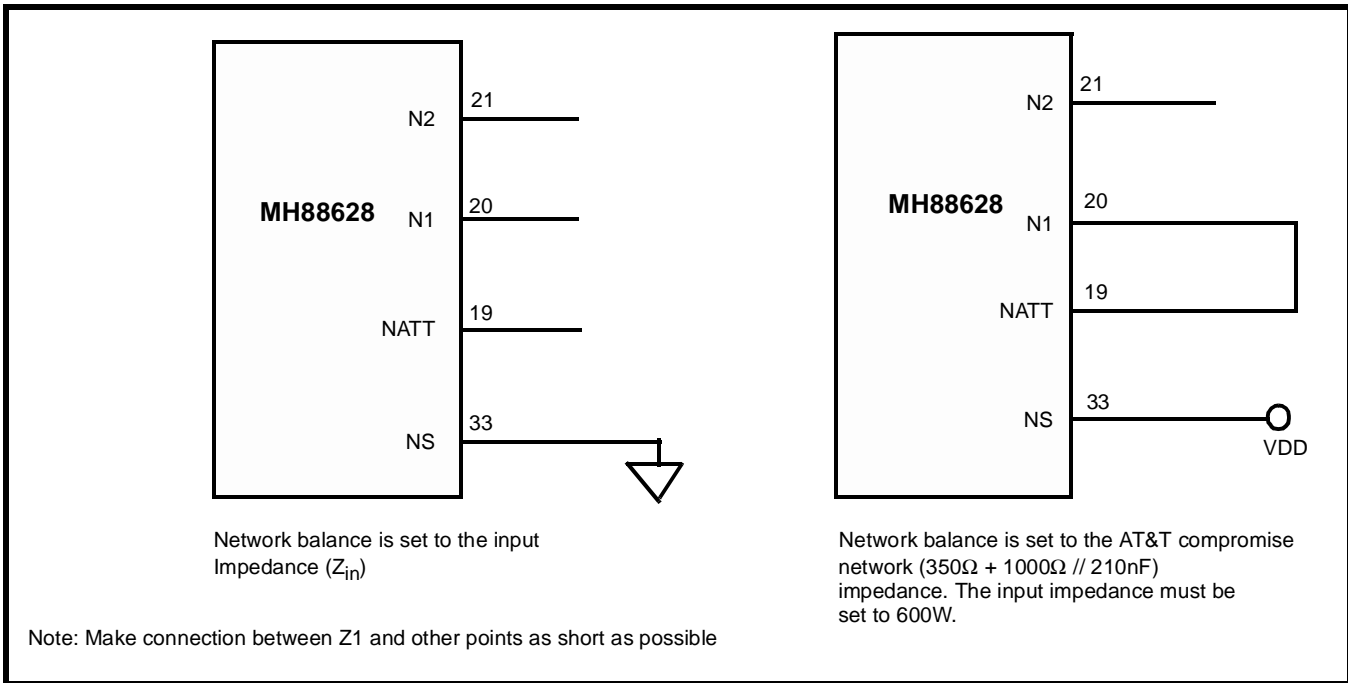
MH88628

21
N2

20
N1

19
NATT

33
NS

Network balance is set to the input Impedance ($Z_{in}$)

MH88628

21
N2

20
N1

19
NATT

33
NS

VDD

Network balance is set to the AT&T compromise network (350Ω + 1000Ω // 210nF) impedance. The input impedance must be set to 600W.

Note: Make connection between Z1 and other points as short as possible